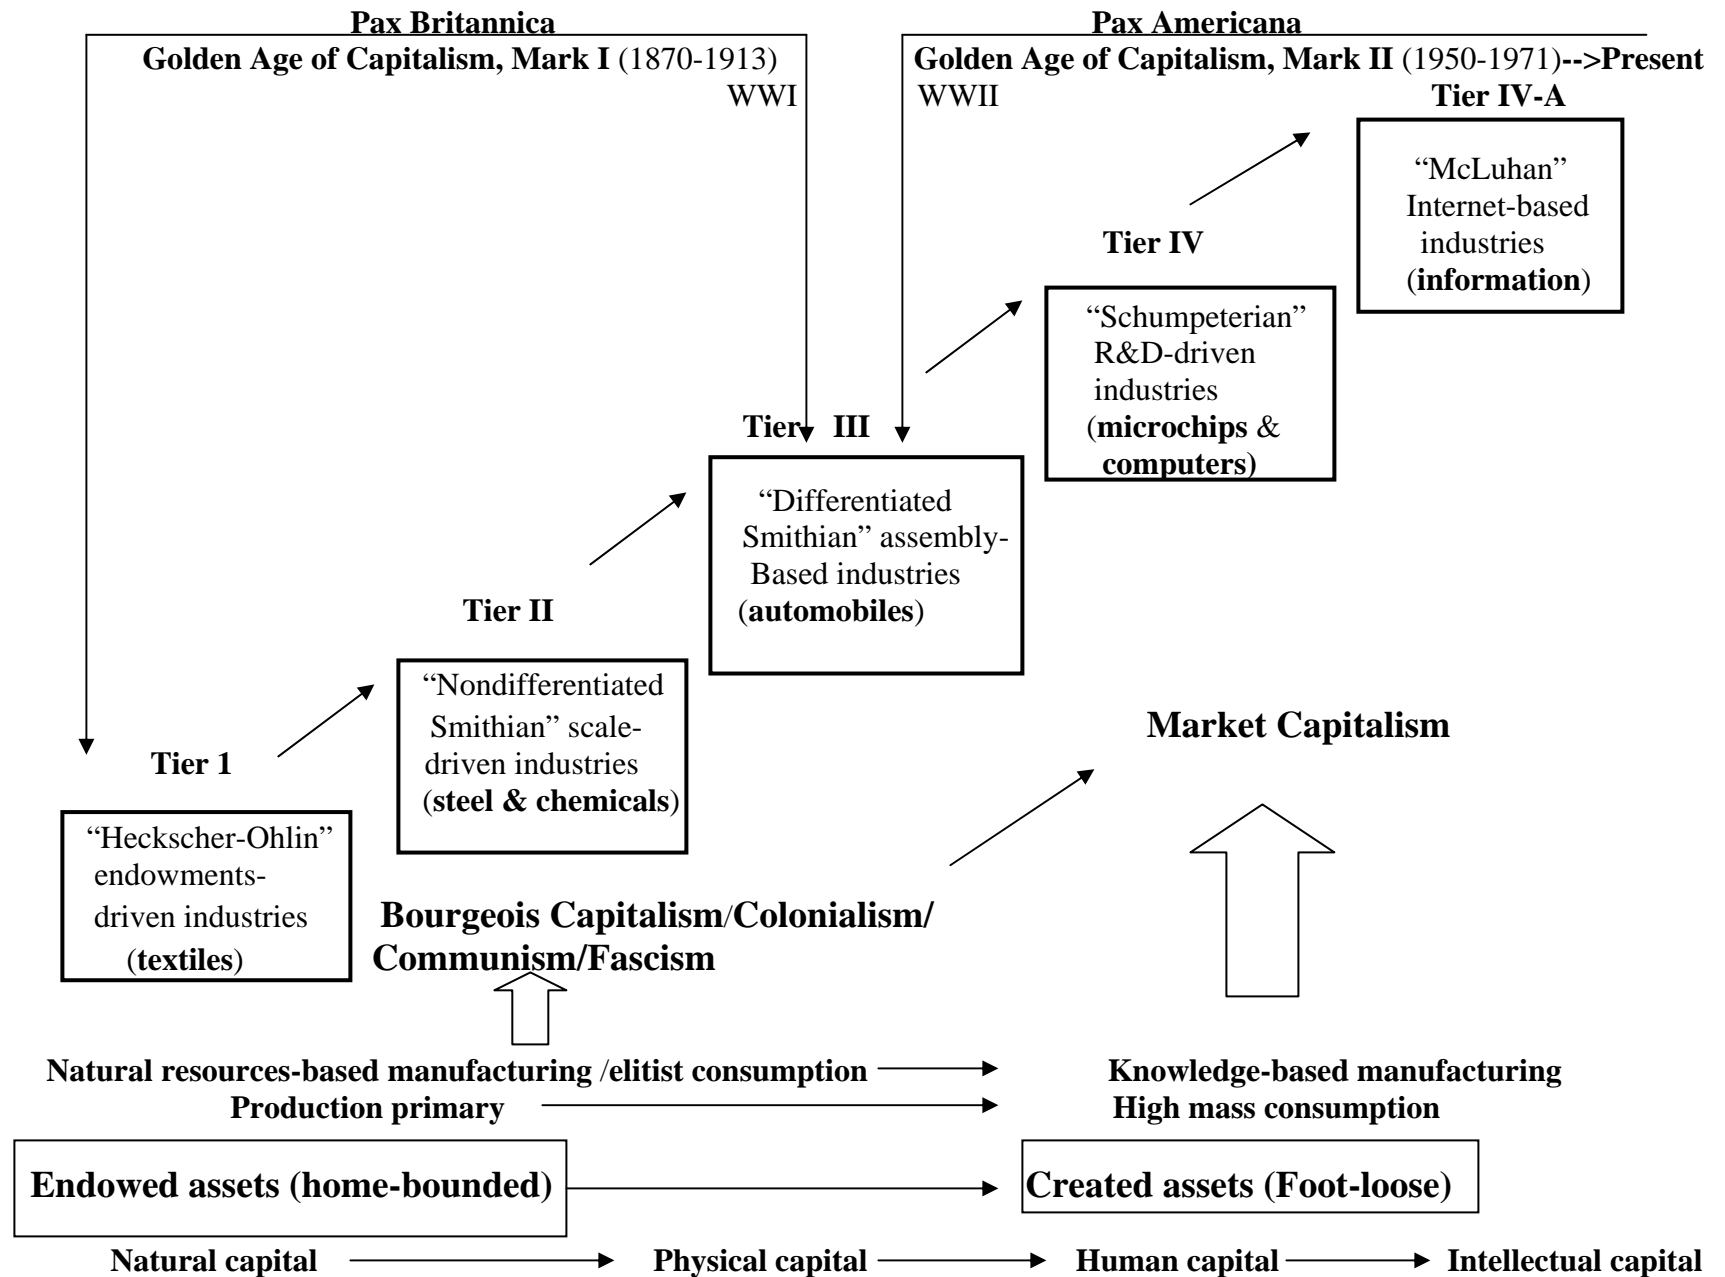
Pax Britannica
Golden Age of Capitalism, Mark I (1870-1913)
WWI

Pax Americana
Golden Age of Capitalism, Mark II (1950-1971)-->Present
WWII

Tier IV-A

"McLuhan" Internet-based industries (information)

Tier IV

"Schumpeterian" R&D-driven industries (microchips & computers)

Tier III

"Differentiated Smithian" assembly-Based industries (automobiles)

Tier II

"Nondifferentiated Smithian" scale-driven industries (steel & chemicals)

Tier 1

"Heckscher-Ohlin" endowments-driven industries (textiles)

Market Capitalism

Bourgeois Capitalism/Colonialism/ Communism/Fascism

Natural resources-based manufacturing /elitist consumption → Knowledge-based manufacturing
Production primary → High mass consumption

Endowed assets (home-bounded) → Created assets (Foot-loose)

Natural capital → Physical capital → Human capital → Intellectual capital